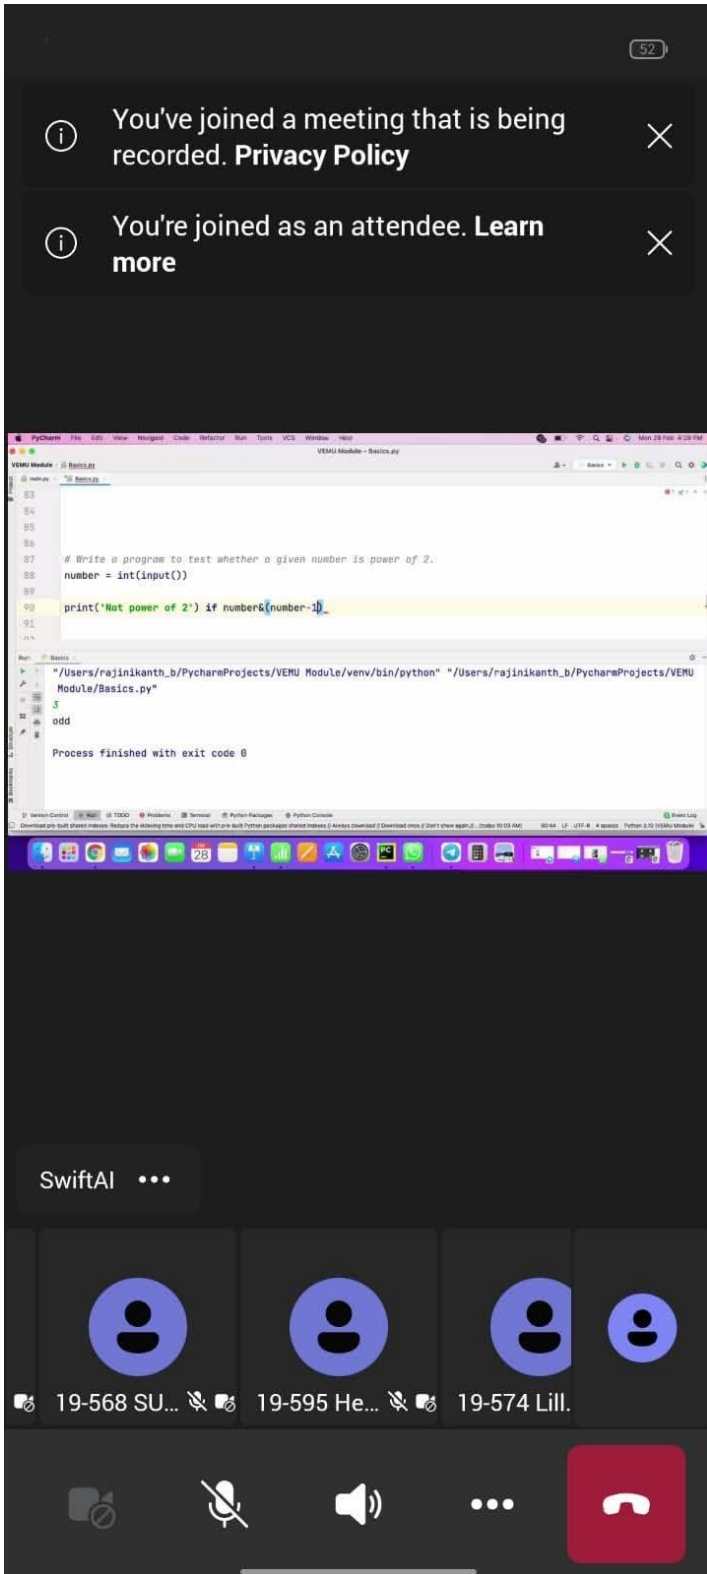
52

You've joined a meeting that is being recorded. Privacy Policy

You're joined as an attendee. Learn more

PyCharm File Edit View Navigate Code Refactor Run Tools VCS Window Help

VEMU Module – Basics.py

VEMU Module Basics.py

main.py Basics.py

83
84
85
86
87 # Write a program to test whether a given number is power of 2.
88 number = int(input())
89
90 print('Not power of 2') if number&(number-1)
91

Run: Basics

"/Users/rajinikanth_b/PycharmProjects/VEMU Module/venv/bin/python" "/Users/rajinikanth_b/PycharmProjects/VEMU Module/Basics.py"
3
odd

Process finished with exit code 0

SwiftAI •••

19-568 SU...

19-595 He...

19-574 Lill.